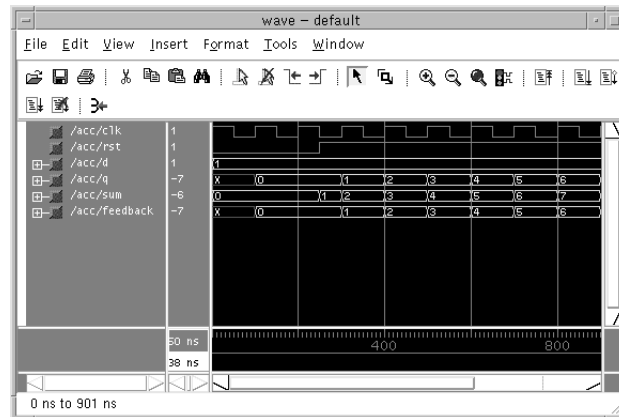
wave – default

File Edit View Insert Format Tools Window

/acc/clk 1
/acc/rst 1
/acc/d 1
/acc/q -7
/acc/sum -6
/acc/feedback -7

1
X 0 1 2 3 4 5 6
0 1 2 3 4 5 6 7
X 0 1 2 3 4 5 6

50 ns
38 ns

400 800

0 ns to 901 ns